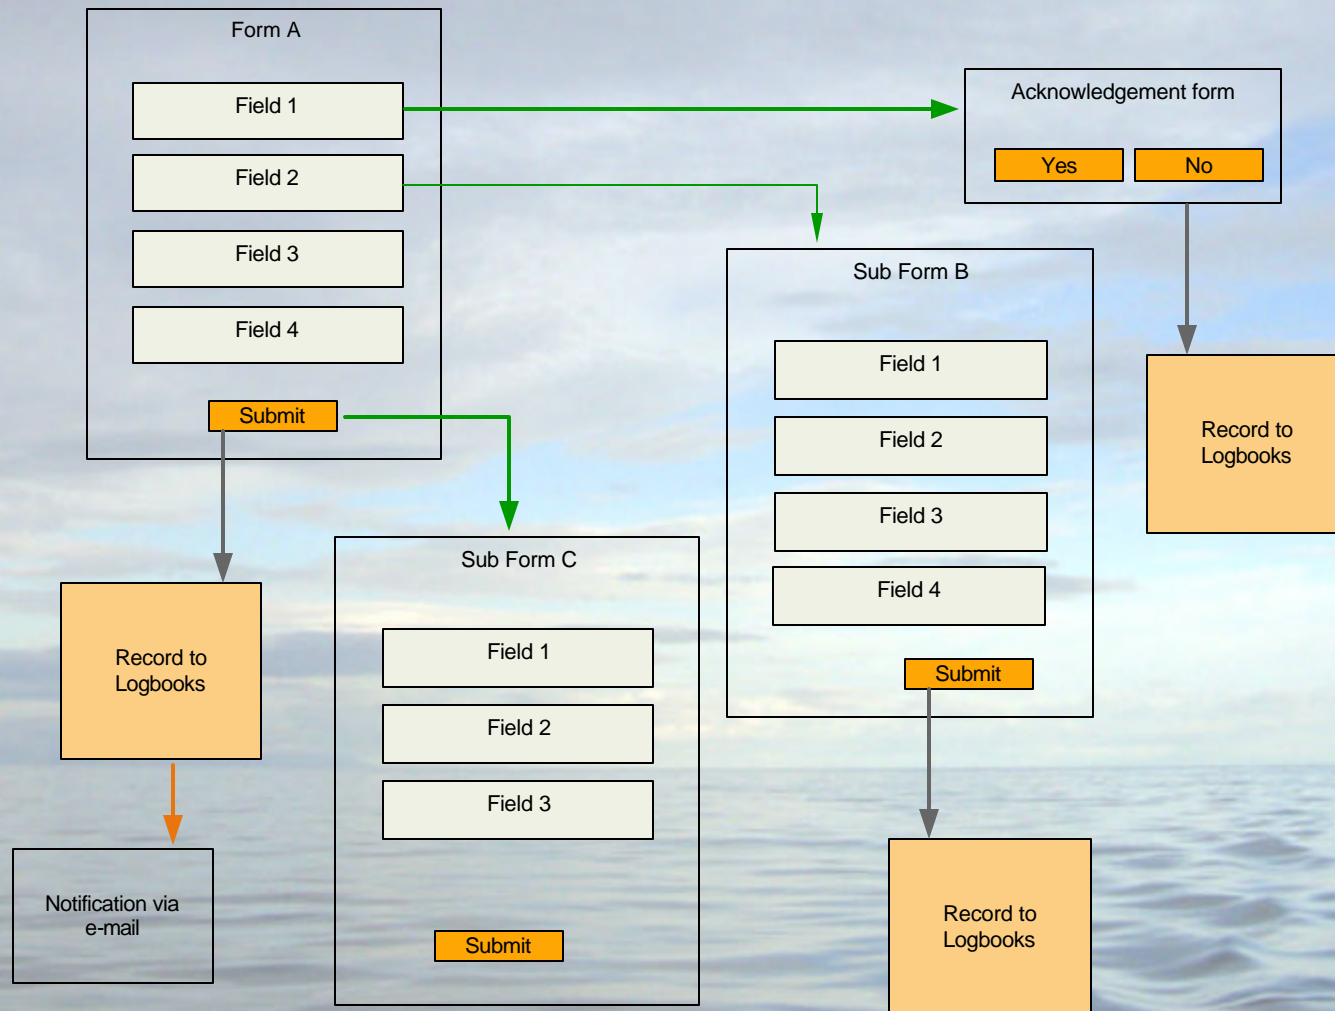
Form A

Field 1

Field 2

Field 3

Field 4

Submit

Acknowledgement form

Yes

No

Sub Form B

Field 1

Field 2

Field 3

Field 4

Submit

Record to Logbooks

Record to Logbooks

Sub Form C

Field 1

Field 2

Field 3

Submit

Notification via e-mail

Record to Logbooks